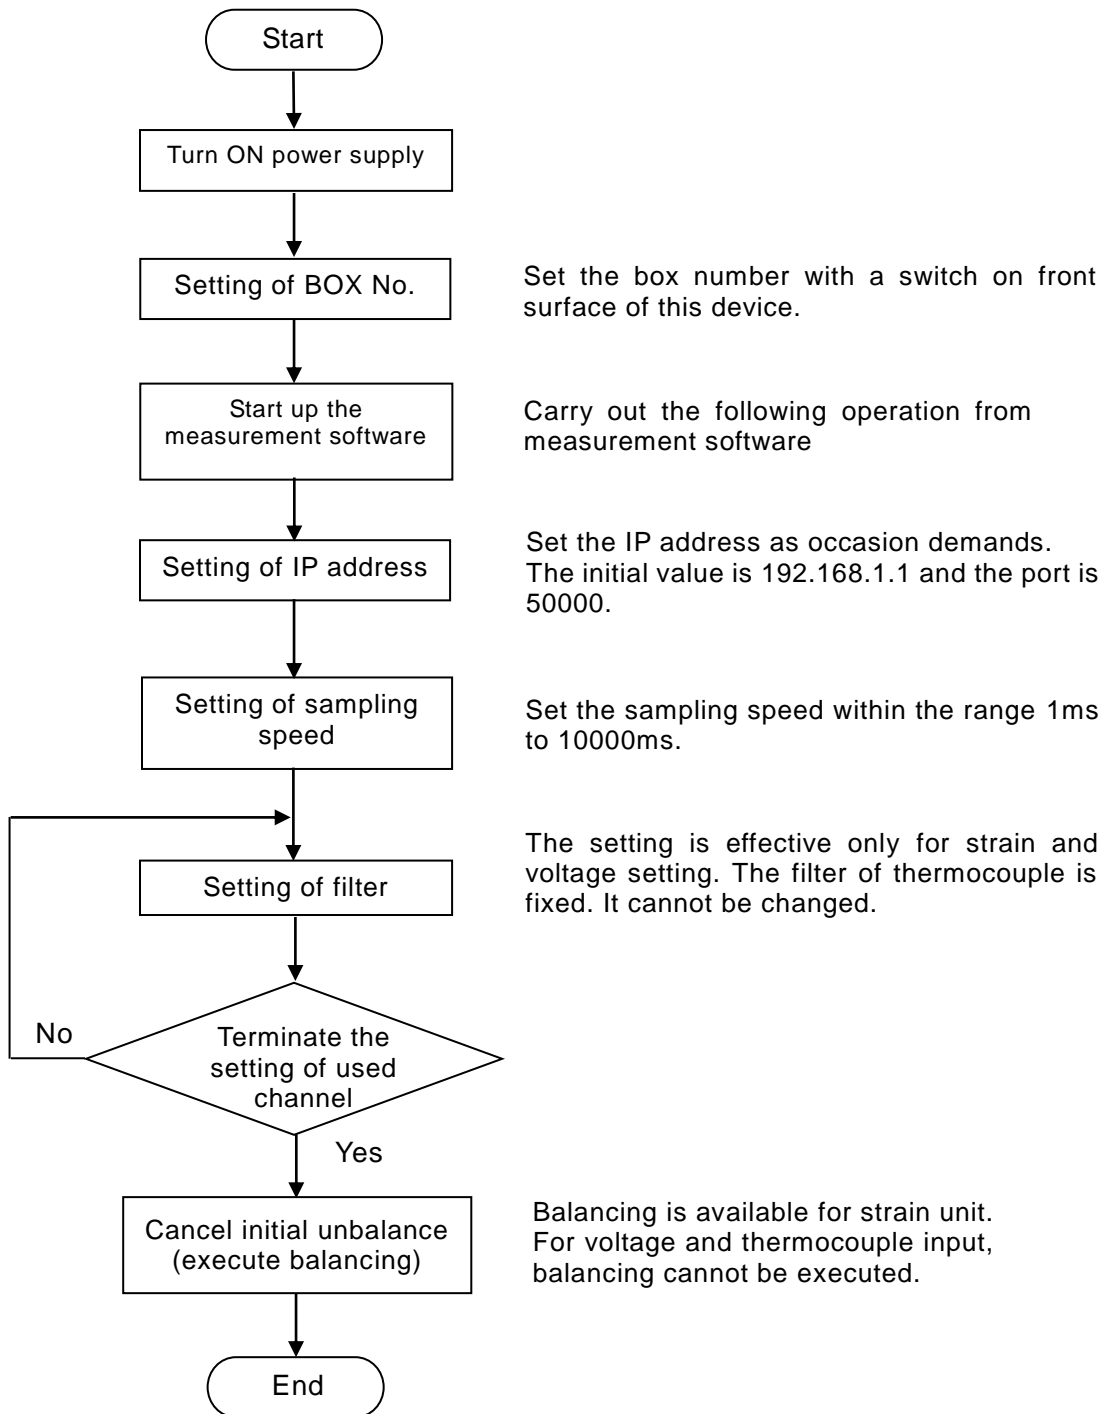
Start

Turn ON power supply

Setting of BOX No.

Set the box number with a switch on front surface of this device.

Start up the measurement software

Carry out the following operation from measurement software

Setting of IP address

Set the IP address as occasion demands. The initial value is 192.168.1.1 and the port is 50000.

Setting of sampling speed

Set the sampling speed within the range 1ms to 10000ms.

Setting of filter

The setting is effective only for strain and voltage setting. The filter of thermocouple is fixed. It cannot be changed.

No

Terminate the setting of used channel

Yes

Cancel initial unbalance (execute balancing)

Balancing is available for strain unit. For voltage and thermocouple input, balancing cannot be executed.

End